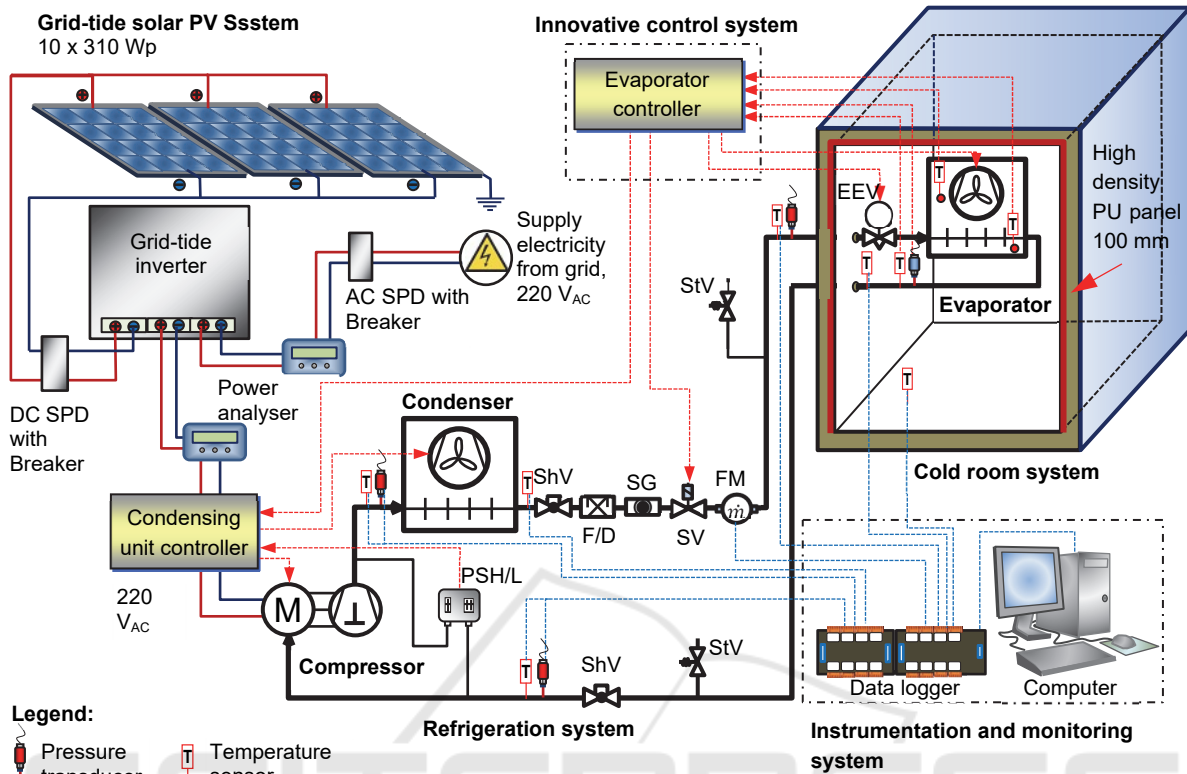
Grid-tide solar PV Ssstem
10 x 310 Wp

Innovative control system

Evaporator controller

High density PU panel 100 mm

Grid-tide inverter

Supply electricity from grid, 220 V$_{AC}$

EEV

T

T

T

T

T

StV

AC SPD with Breaker

Evaporator

DC SPD with Breaker

Power analyser

T

Condenser

Cold room system

T

T

ShV

SG

FM

$\dot{m}$

Condensing unit controller

F/D

SV

PSH/L

220 V$_{AC}$

M

Compressor

T

ShV

StV

Data logger

Computer

Legend:

Pressure transducer

T Temperature sensor

Refrigeration system

Instrumentation and monitoring system